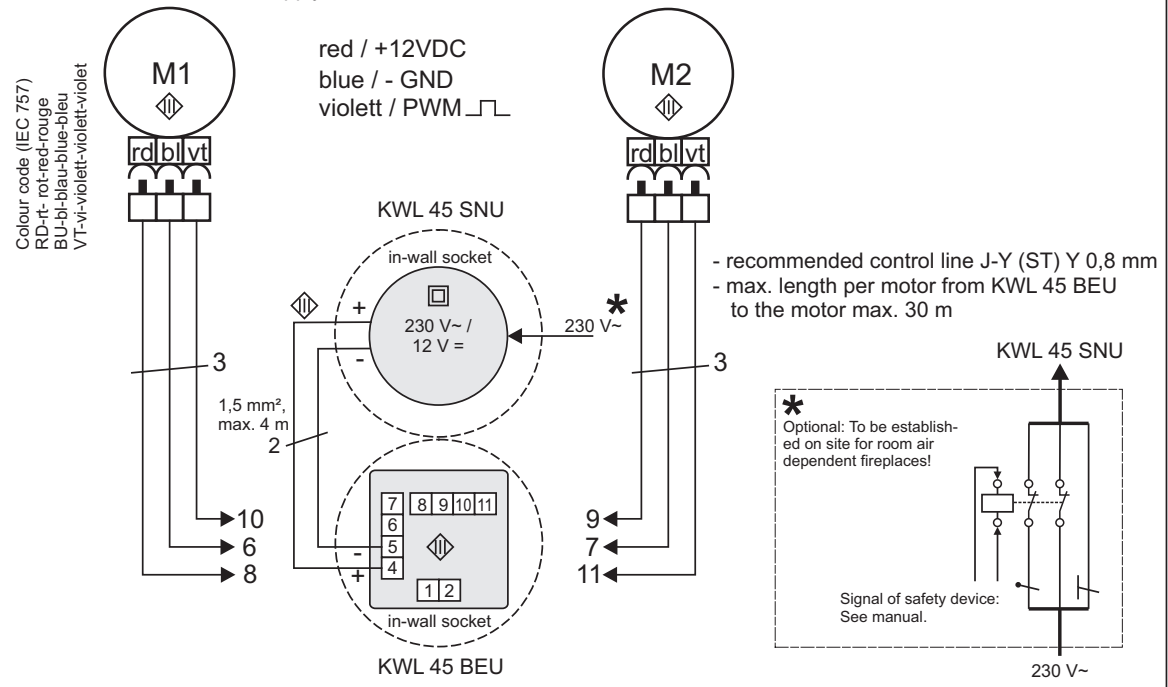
Colour code (IEC 757)
RD-rt- rot-red-rouge
BU-bl-blau-blue-bleu
VT-vi-violett-violett-violet

M1

rd bl vt

red / +12VDC
blue / - GND
violett / PWM

M2

rd bl vt

KWL 45 SNU

in-wall socket

230 V~ /
12 V =

230 V~

- recommended control line J-Y (ST) Y 0,8 mm
- max. length per motor from KWL 45 BEU to the motor max. 30 m

3

+

-

3

1,5 mm²,
max. 4 m

2

KWL 45 SNU

Optional: To be established on site for room air dependent fireplaces!

7 8 9 10 11
6
5
4
1 2

-
+

10
6
8

9
7
11

in-wall socket

KWL 45 BEU

Signal of safety device:
See manual.

230 V~